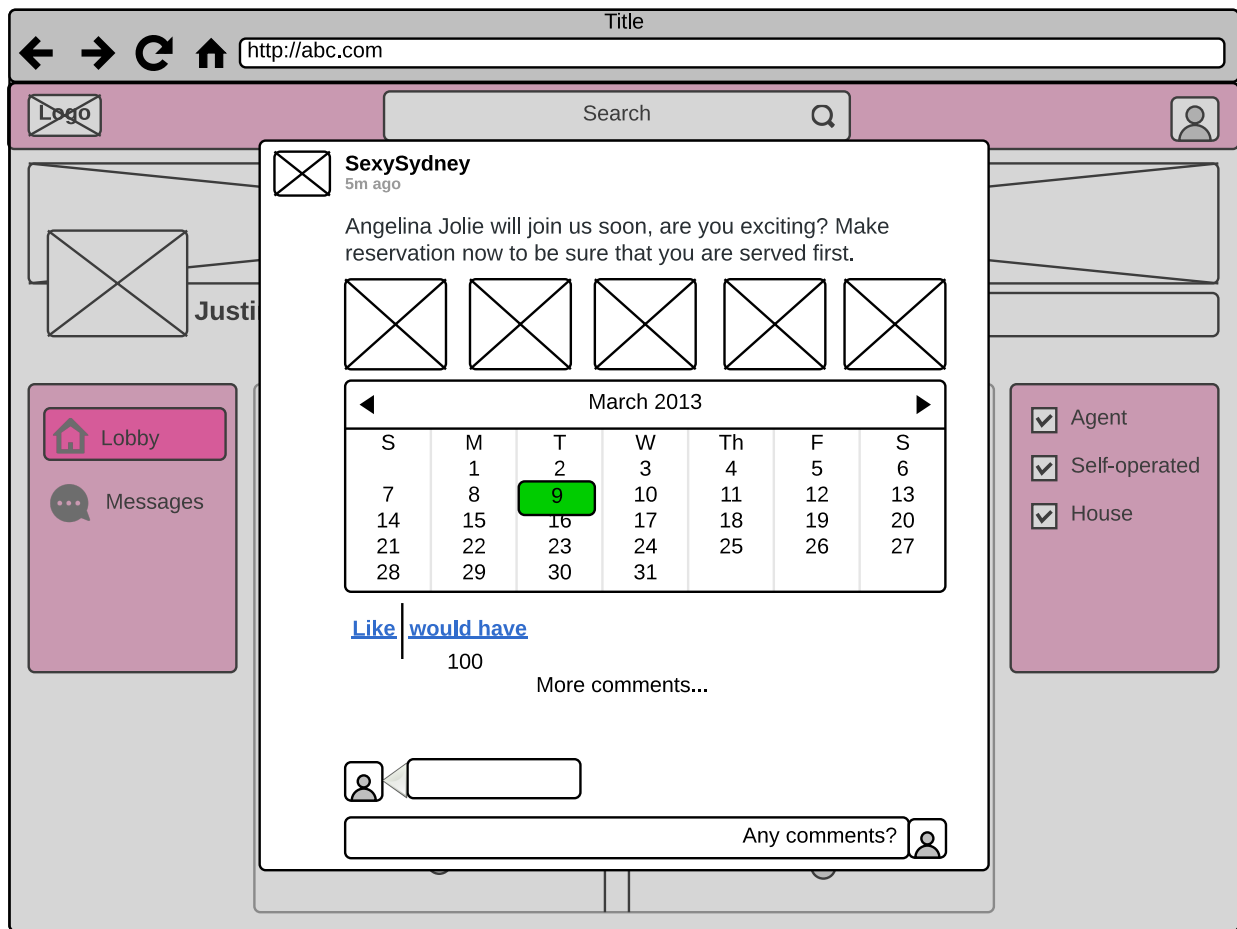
Title

http://abc.com

Logo

Search

Justi

Lobby

Messages

SexySydney
5m ago

Angelina Jolie will join us soon, are you exciting? Make reservation now to be sure that you are served first.

March 2013

| S | M | T | W | Th | F | S |
|---|---|---|---|---|---|---|
|  | 1 | 2 | 3 | 4 | 5 | 6 |
| 7 | 8 | 9 | 10 | 11 | 12 | 13 |
| 14 | 15 | 16 | 17 | 18 | 19 | 20 |
| 21 | 22 | 23 | 24 | 25 | 26 | 27 |
| 28 | 29 | 30 | 31 |  |  |  |

Like would have
100
More comments...

Any comments?

Agent
Self-operated
House